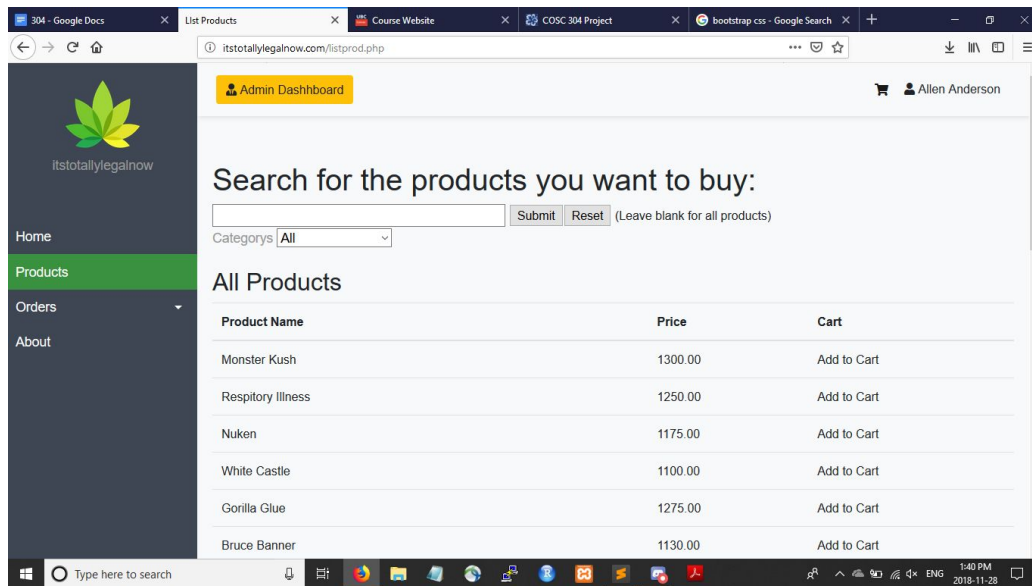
304 - Google Docs
LIst Products
Course Website
COSC 304 Project
bootstrap css - Google Search

itstotallylegalnow.com/listprod.php

itstotallylegalnow

Home
Products
Orders
About

Admin Dashhboard

Allen Anderson

Search for the products you want to buy:

Submit Reset (Leave blank for all products)

Categorys All

All Products

| Product Name | Price | Cart |
|---|---|---|
| Monster Kush | 1300.00 | Add to Cart |
| Respitory Illness | 1250.00 | Add to Cart |
| Nuken | 1175.00 | Add to Cart |
| White Castle | 1100.00 | Add to Cart |
| Gorilla Glue | 1275.00 | Add to Cart |
| Bruce Banner | 1130.00 | Add to Cart |

Type here to search

ENG 1:40 PM 2018-11-28